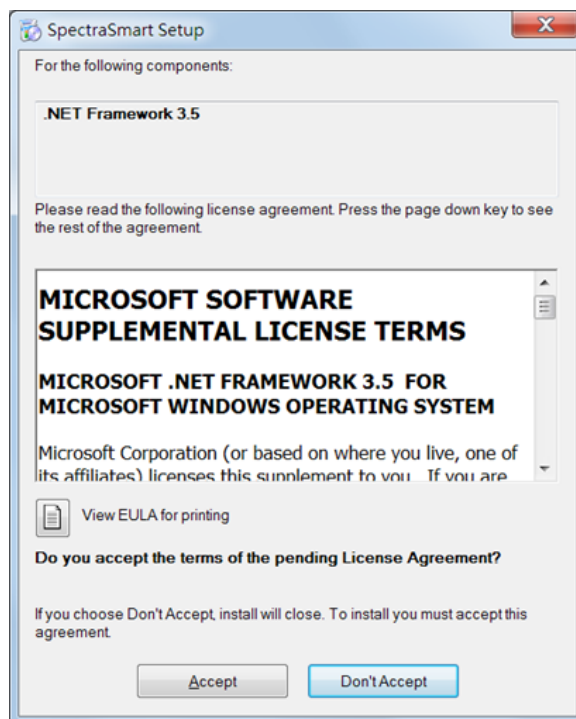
SpectraSmart Setup

For the following components:

.NET Framework 3.5

Please read the following license agreement. Press the page down key to see the rest of the agreement.

MICROSOFT SOFTWARE SUPPLEMENTAL LICENSE TERMS

MICROSOFT .NET FRAMEWORK 3.5 FOR MICROSOFT WINDOWS OPERATING SYSTEM

Microsoft Corporation (or based on where you live, one of its affiliates) licenses this supplement to you. If you are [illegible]

View EULA for printing

Do you accept the terms of the pending License Agreement?

If you choose Don't Accept, install will close. To install you must accept this agreement.

Accept

Don't Accept